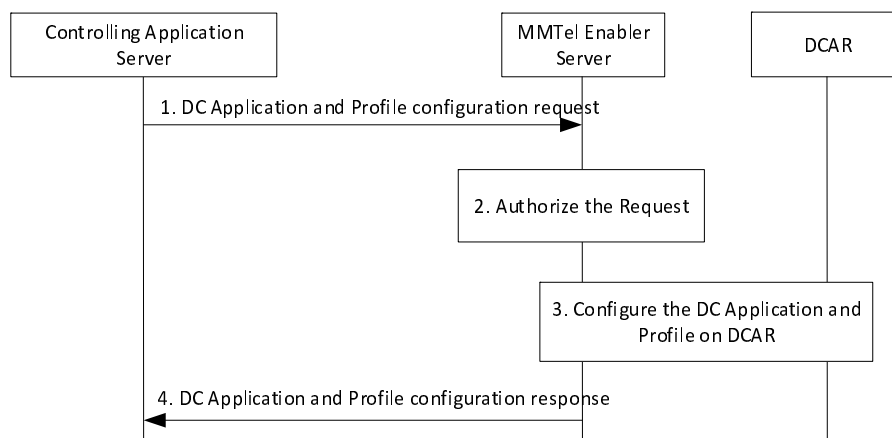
Controlling Application Server

MMTel Enabler Server

DCAR

1. DC Application and Profile configuration request

2. Authorize the Request

3. Configure the DC Application and Profile on DCAR

4. DC Application and Profile configuration response